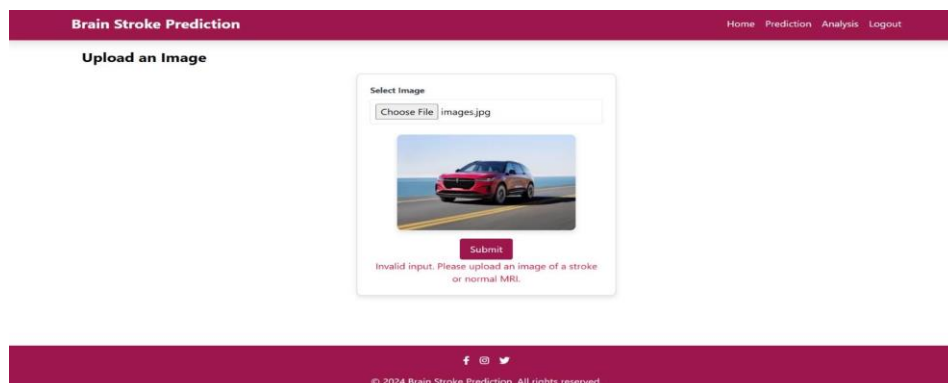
Brain Stroke Prediction

Home Prediction Analysis Logout

Upload an Image

Select Image

Choose File images.jpg

Submit

Invalid input. Please upload an image of a stroke or normal MRI.

© 2024 Brain Stroke Prediction. All rights reserved.